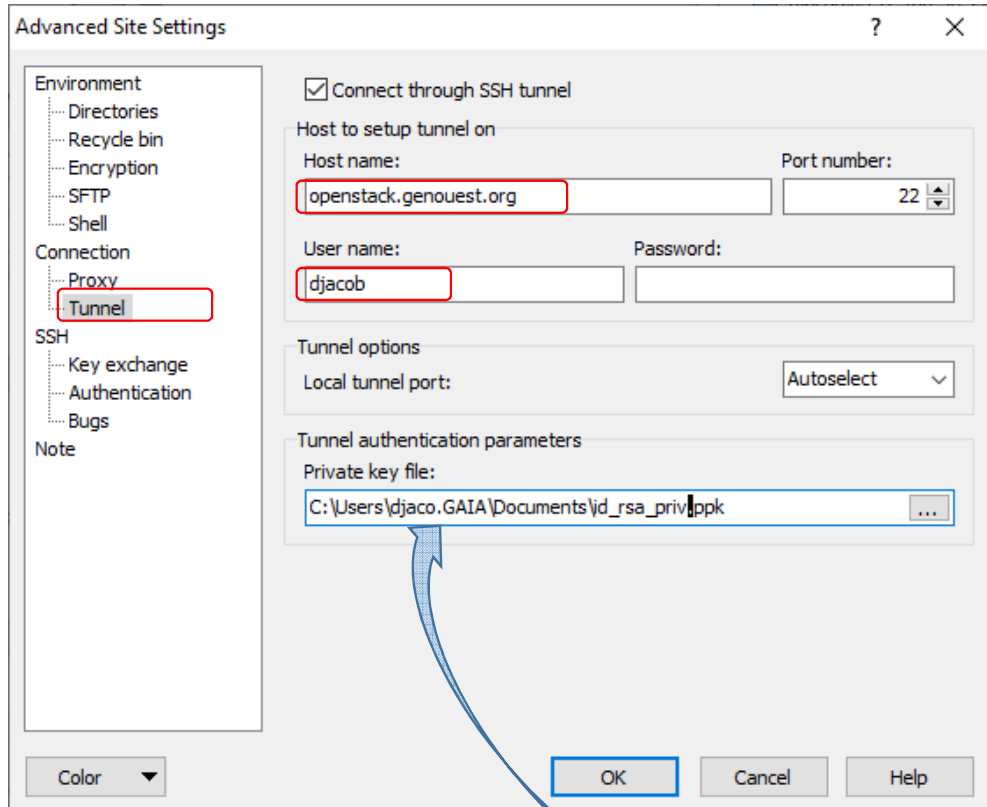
Advanced Site Settings
?
✕

Environment
Directories
Recycle bin
Encryption
SFTP
Shell
Connection
Proxy
Tunnel
SSH
Key exchange
Authentication
Bugs
Note

Connect through SSH tunnel

Host to setup tunnel on
Host name:
openstack.genouest.org
Port number:
22
User name:
djacob
Password:

Tunnel options
Local tunnel port:
Autoselect

Tunnel authentication parameters
Private key file:
C:\Users\djaco.GAIA\Documents\id_rsa_priv.ppk
...

Color
OK
Cancel
Help